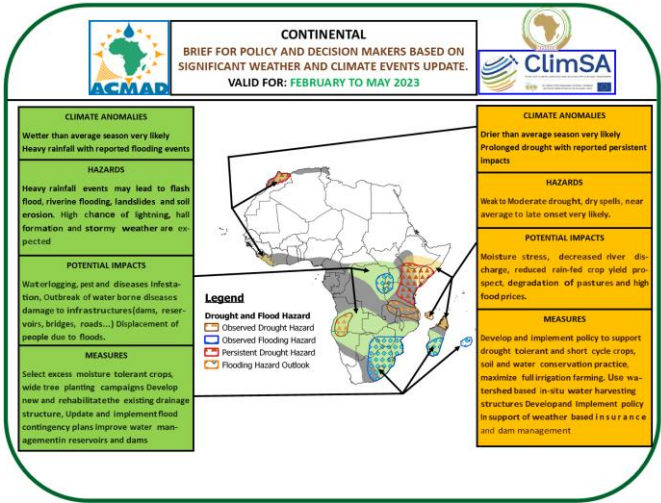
ACMAD

CONTINENTAL

BRIEF FOR POLICY AND DECISION MAKERS BASED ON SIGNIFICANT WEATHER AND CLIMATE EVENTS UPDATE.

VALID FOR: FEBRUARY TO MAY 2023

ClimSA

CLIMATE ANOMALIES

Wetter than average season very likely
Heavy rainfall with reported flooding events

HAZARDS

Heavy rainfall events may lead to flash flood, riverine flooding, landslides and soil erosion. High chance of lightning, hail formation and stormy weather are expected

POTENTIAL IMPACTS

Waterlogging, pest and diseases Infestation, Outbreak of water borne diseases damage to infrastructures(dams, reservoirs, bridges, roads…) Displacement of people due to floods.

MEASURES

Select excess moisture tolerant crops, wide tree planting campaigns Develop new and rehabilitatethe existing drainage structure, Update and implement flood contingency plans improve water managementin reservoirs and dams

Legend

Drought and Flood Hazard

Observed Drought Hazard
Observed Flooding Hazard
Persistent Drought Hazard
Flooding Hazard Outlook

CLIMATE ANOMALIES

Drier than average season very likely
Prolonged drought with reported persistent impacts

HAZARDS

Weak to Moderate drought, dry spells, near average to late onset very likely.

POTENTIAL IMPACTS

Moisture stress, decreased river discharge, reduced rain-fed crop yield prospect, degradation of pastures and high food prices.

MEASURES

Develop and implement policy to support drought tolerant and short cycle crops, soil and water conservation practice, maximize full irrigation farming. Use watershed based in-situ water harvesting structures Developand Implement policy in support of weather based insurance and dam management